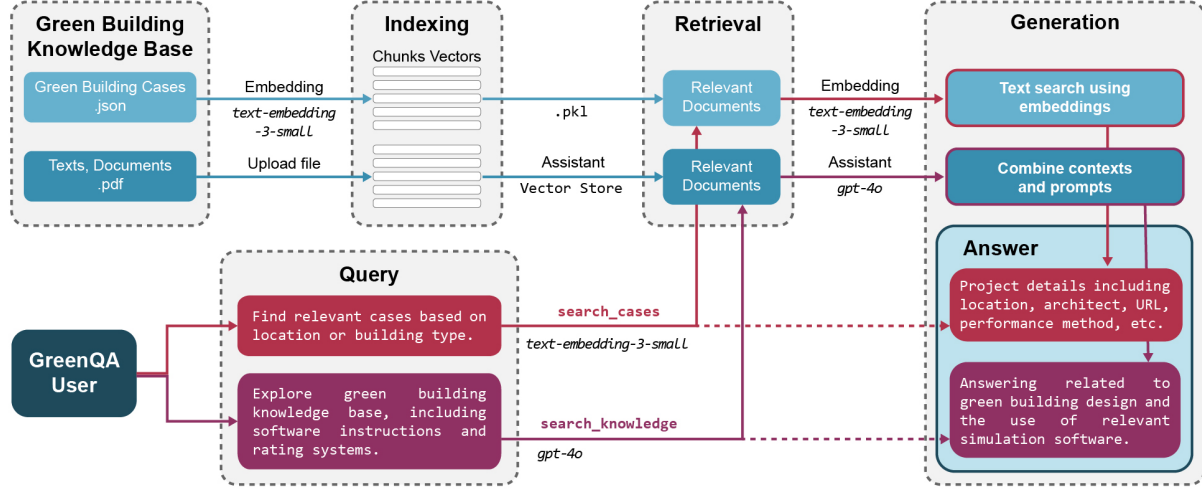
Green Building Knowledge Base

Green Building Cases .json

Texts, Documents .pdf

Embedding

text-embedding -3-small

Upload file

Indexing

Chunks Vectors

.pkl

Assistant

Vector Store

Retrieval

Relevant Documents

Relevant Documents

Embedding

text-embedding -3-small

Assistant

gpt-4o

Generation

Text search using embeddings

Combine contexts and prompts

Answer

Project details including location, architect, URL, performance method, etc.

Answering related to green building design and the use of relevant simulation software.

Query

Find relevant cases based on location or building type.

Explore green building knowledge base, including software instructions and rating systems.

search_cases

text-embedding-3-small

search_knowledge

gpt-4o

GreenQA User